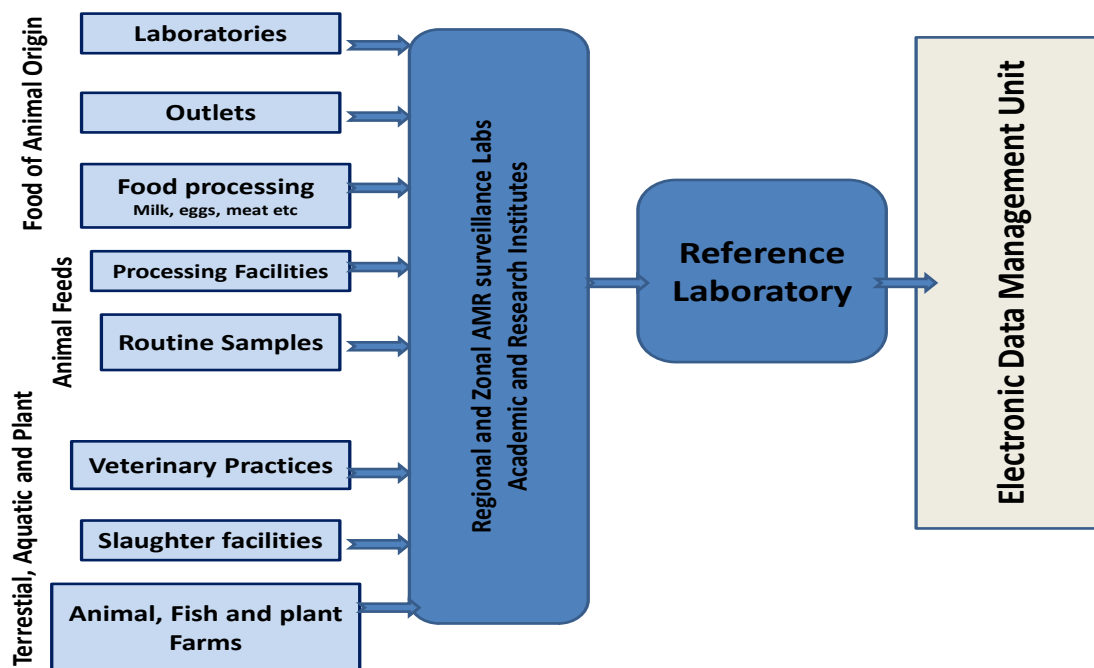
Food of Animal Origin

Laboratories

Outlets

Food processing
Milk, eggs, meat etc

Animal Feeds

Processing Facilities

Routine Samples

Terrestial, Aquatic and Plant

Veterinary Practices

Slaughter facilities

Animal, Fish and plant Farms

Regional and Zonal AMR surveillance Labs
Academic and Research Institutes

Reference Laboratory

Electronic Data Management Unit